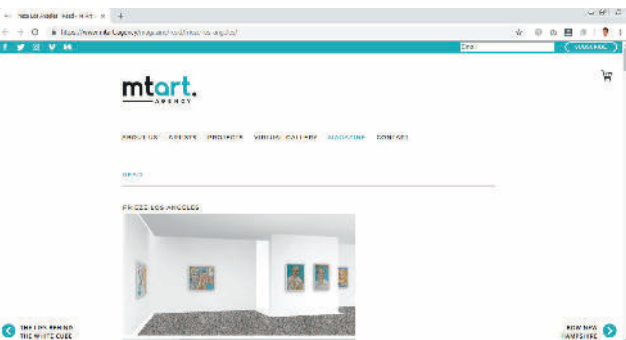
Frieze Los Angeles - Vasili - MT Art ×

https://www.mtart.agency/magazine/frieze-los-angeles/

Email

SUBSCRIBE

mtart.
AGENCY

ABOUT US ARTISTS PROJECTS VIRTUAL GALLERY MAGAZINE CONTACT

NEWS

FRIEZE LOS ANGELES

THE LIES BEHIND THE WHITE CUBE

HOW NEW HAMPSHIRE